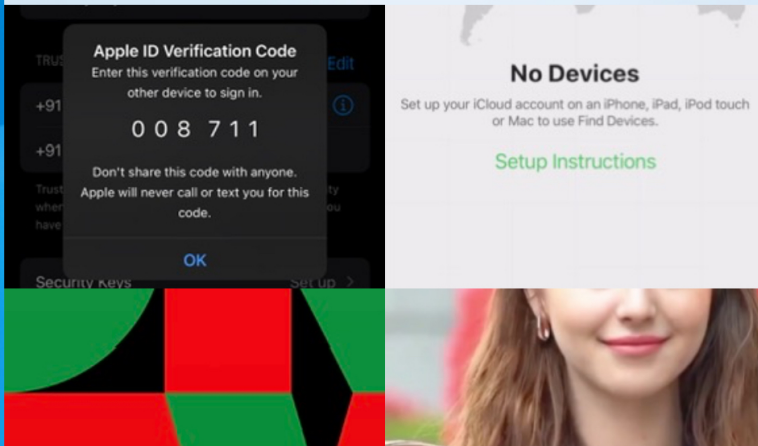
TRUS

Edit

+91

+91

Trust

when

have

ty

ou

Apple ID Verification Code

Enter this verification code on your other device to sign in.

008 711

Don't share this code with anyone. Apple will never call or text you for this code.

OK

Security Keys

Set up

No Devices

Set up your iCloud account on an iPhone, iPad, iPod touch or Mac to use Find Devices.

Setup Instructions